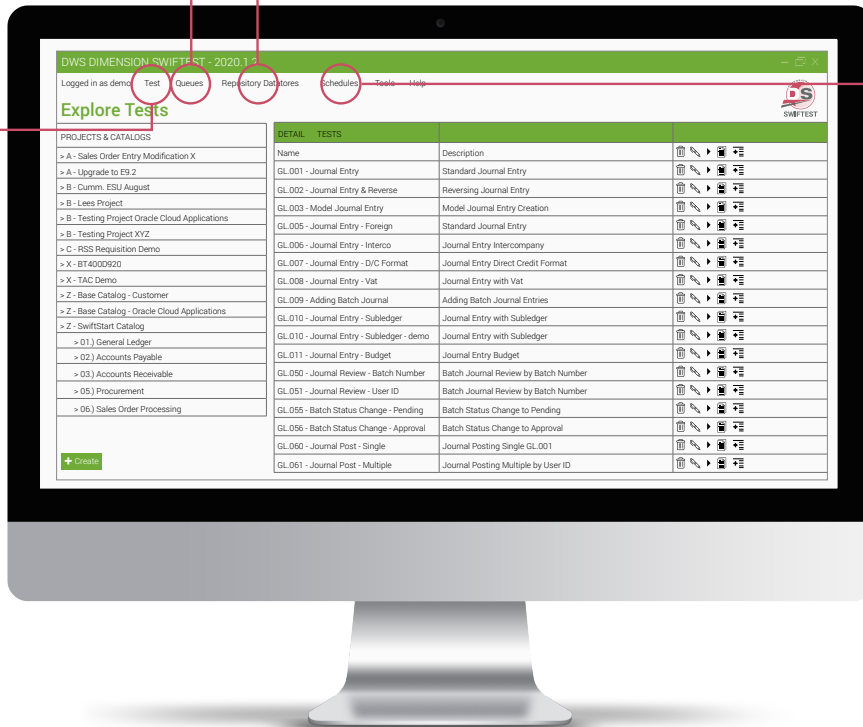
DWS DIMENSION SWIFTEST - 2020.1.2

Logged in as demo Test Queues Repository Datastores Schedules Tools Help

DS SWIFTEST

Explore Tests

PROJECTS & CATALOGS

> A - Sales Order Entry Modification X
> A - Upgrade to E9.2
> B - Cumm. ESU August
> B - Lees Project
> B - Testing Project Oracle Cloud Applications
> B - Testing Project XYZ
> C - RSS Requisition Demo
> X - BT400D920
> X - TAC Demo
> Z - Base Catalog - Customer
> Z - Base Catalog - Oracle Cloud Applications
> Z - SwiftStart Catalog
> 01.) General Ledger
> 02.) Accounts Payable
> 03.) Accounts Receivable
> 05.) Procurement
> 06.) Sales Order Processing

+ Create

DETAIL TESTS

| Name | Description |
|---|---|
| GL.001 - Journal Entry | Standard Journal Entry |
| GL.002 - Journal Entry & Reverse | Reversing Journal Entry |
| GL.003 - Model Journal Entry | Model Journal Entry Creation |
| GL.005 - Journal Entry - Foreign | Standard Journal Entry |
| GL.006 - Journal Entry - Interco | Journal Entry Intercompany |
| GL.007 - Journal Entry - D/C Format | Journal Entry Direct Credit Format |
| GL.008 - Journal Entry - Vat | Journal Entry with Vat |
| GL.009 - Adding Batch Journal | Adding Batch Journal Entries |
| GL.010 - Journal Entry - Subledger | Journal Entry with Subledger |
| GL.010 - Journal Entry - Subledger - demo | Journal Entry with Subledger |
| GL.011 - Journal Entry - Budget | Journal Entry Budget |
| GL.050 - Journal Review - Batch Number | Batch Journal Review by Batch Number |
| GL.051 - Journal Review - User ID | Batch Journal Review by Batch Number |
| GL.055 - Batch Status Change - Pending | Batch Status Change to Pending |
| GL.056 - Batch Status Change - Approval | Batch Status Change to Approval |
| GL.060 - Journal Post - Single | Journal Posting Single GL.001 |
| GL.061 - Journal Post - Multiple | Journal Posting Multiple by User ID |